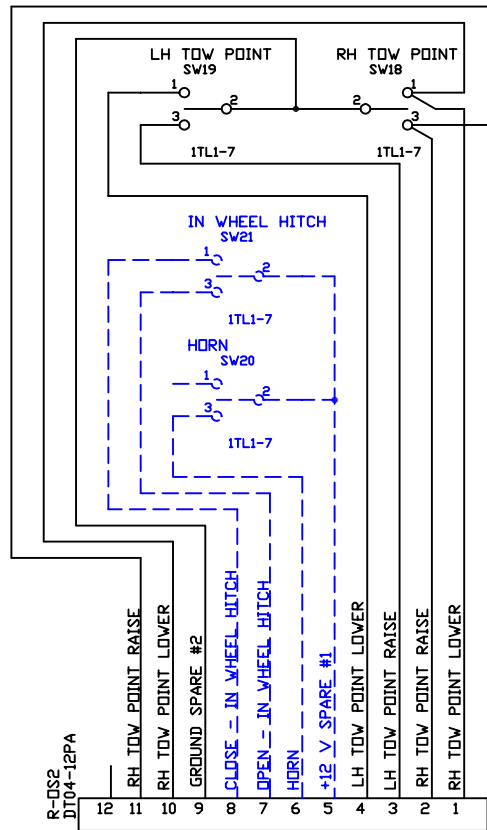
LH TOW POINT
SW19

RH TOW POINT
SW18

1
2
3
1TL1-7

2
1
3
1TL1-7

IN WHEEL HITCH
SW21
1
2
3
1TL1-7

HORN
SW20
1
2
3
1TL1-7

R-DS2
DT04-12PA

| 12 | 11 | 10 | 9 | 8 | 7 | 6 | 5 | 4 | 3 | 2 | 1 |
|---|---|---|---|---|---|---|---|---|---|---|---|
|  | RH TOW POINT RAISE | RH TOW POINT LOWER | GROUND SPARE #2 | CLOSE - IN WHEEL HITCH | OPEN - IN WHEEL HITCH | HORN | +12 V SPARE #1 | LH TOW POINT LOWER | LH TOW POINT RAISE | RH TOW POINT RAISE | RH TOW POINT LOWER |